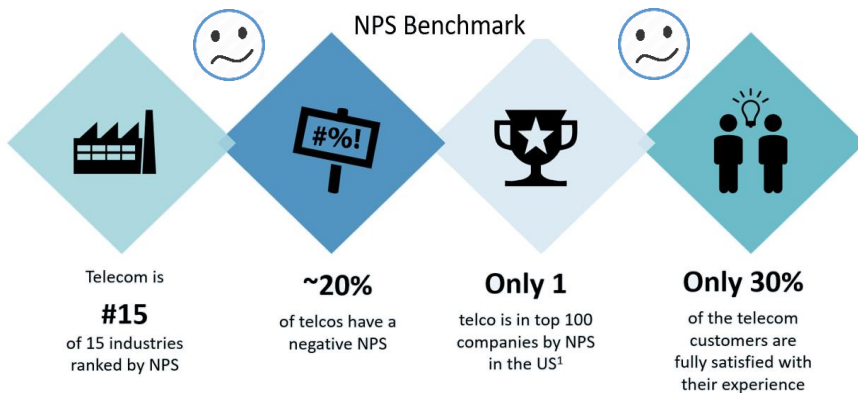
NPS Benchmark

#%!

Telecom is

#15

of 15 industries ranked by NPS

~20%

of telcos have a negative NPS

Only 1

telco is in top 100 companies by NPS in the US$^1$

Only 30%

of the telecom customers are fully satisfied with their experience